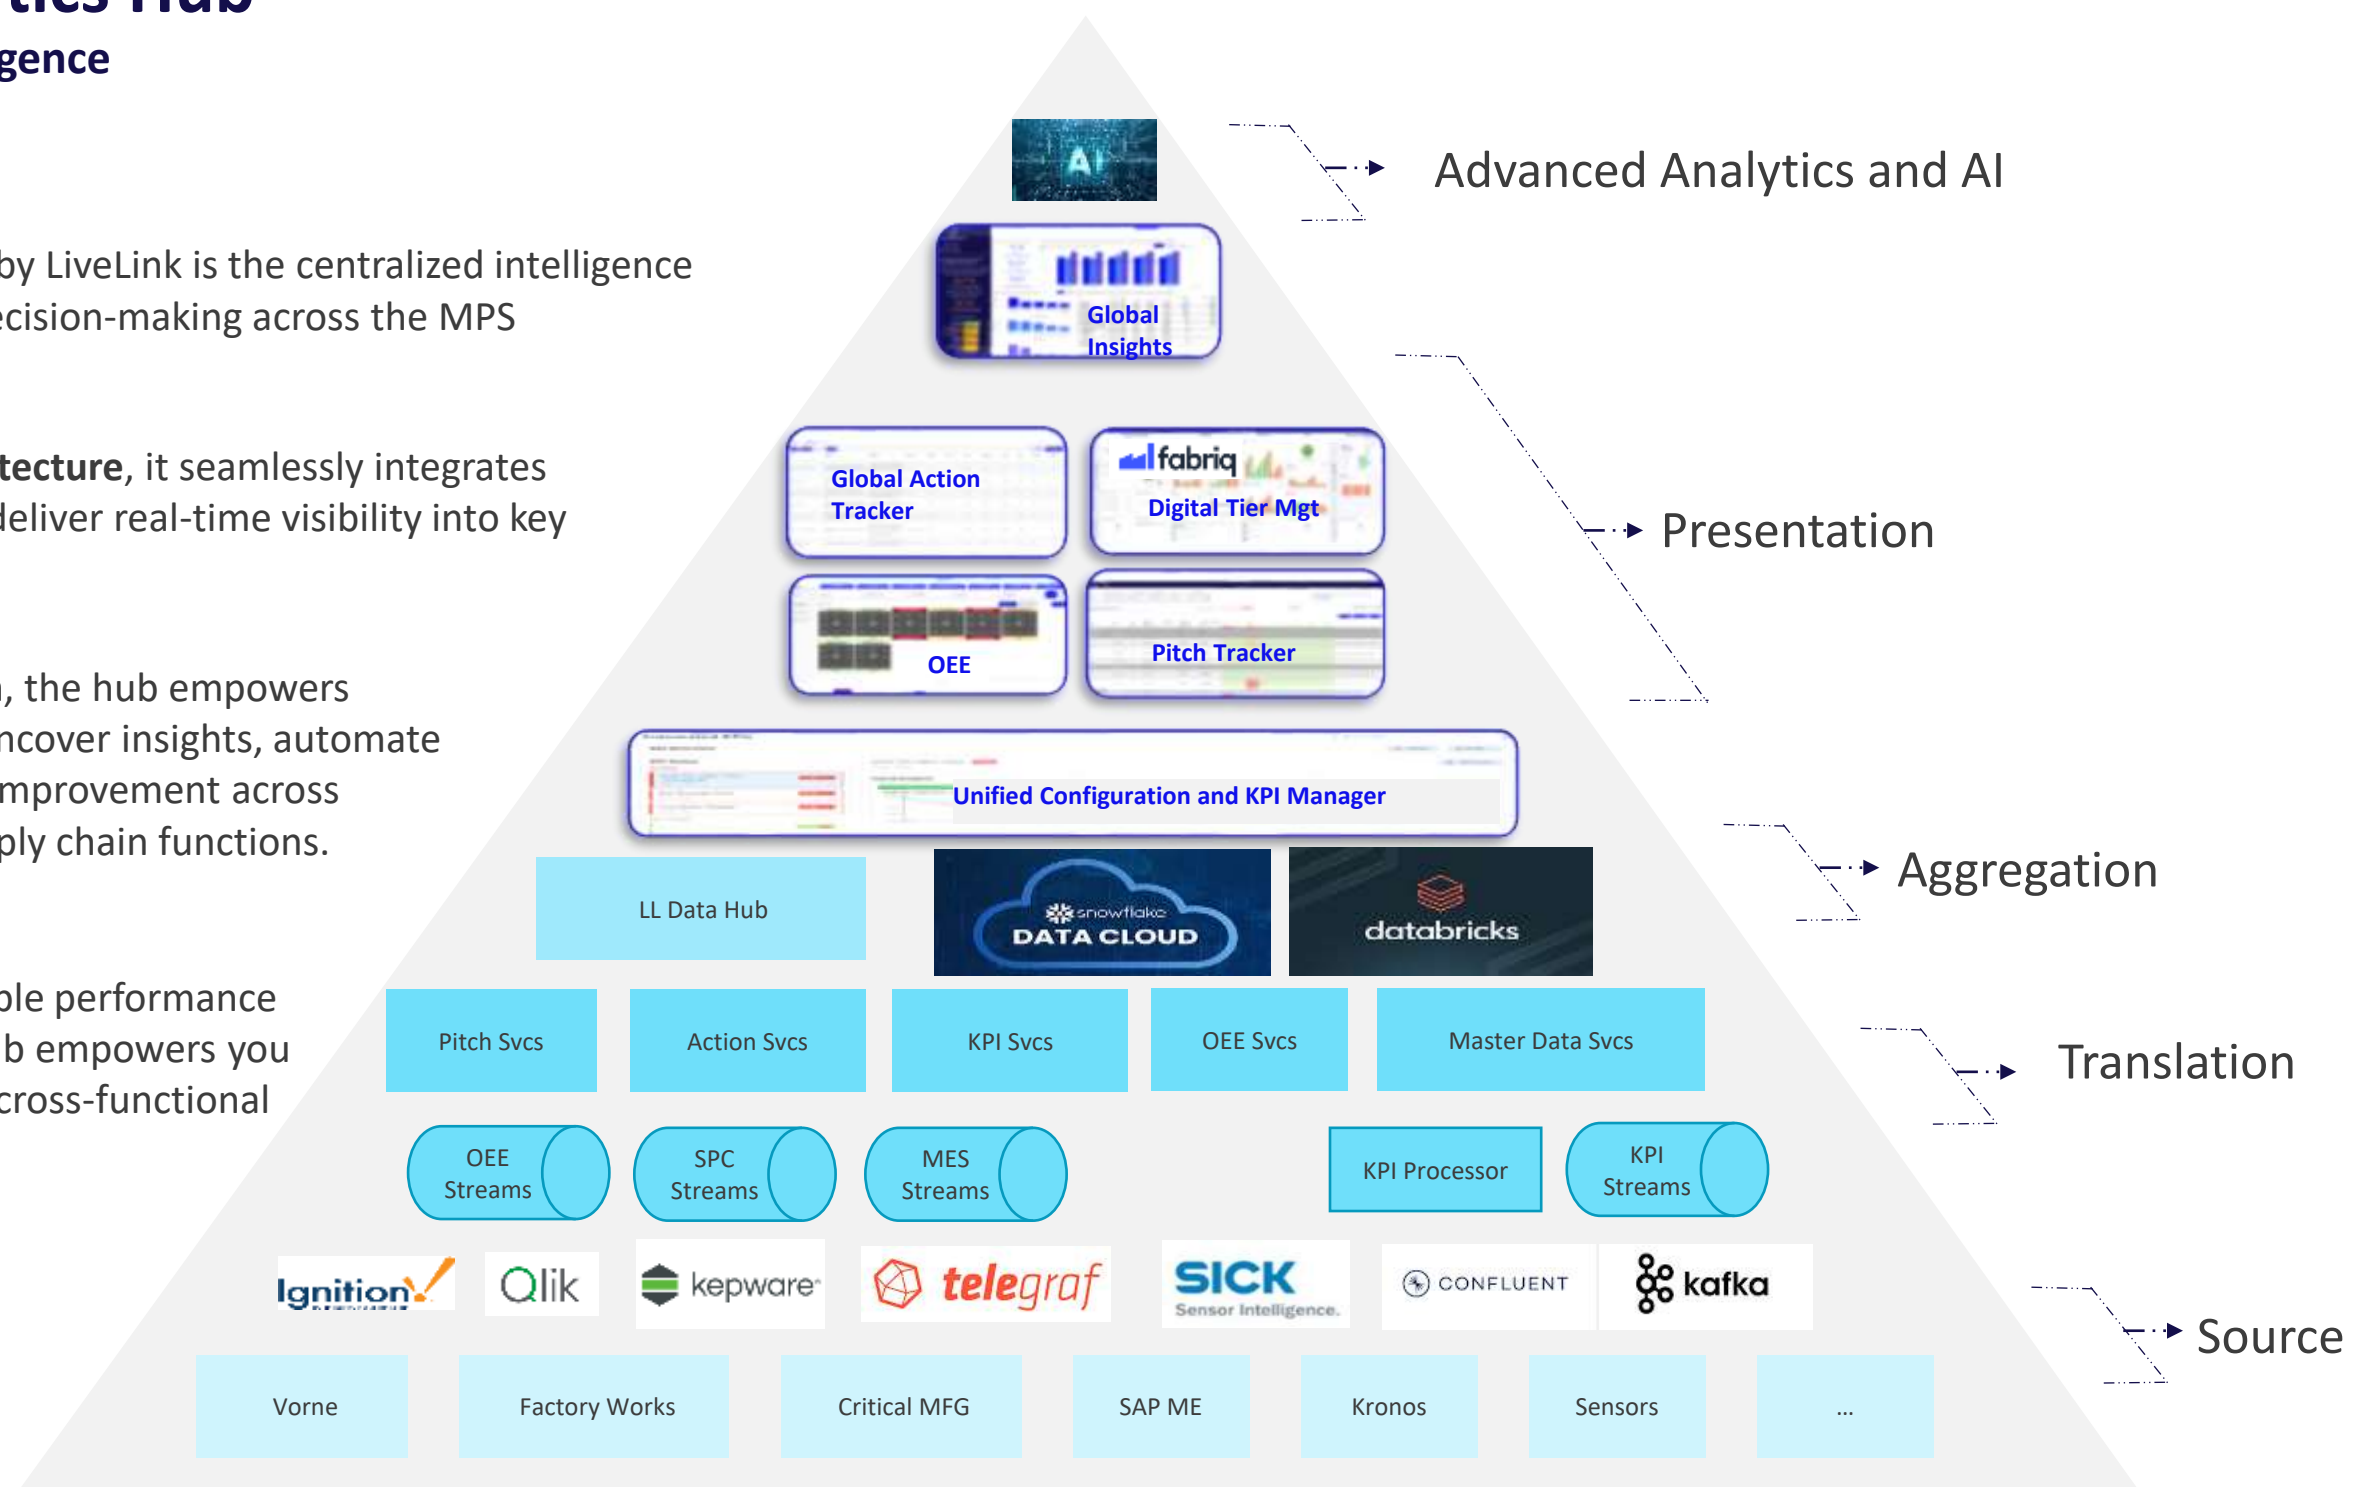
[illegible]tics Hub
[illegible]gence

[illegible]by LiveLink is the centralized intelligence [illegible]ecision-making across the MPS

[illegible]tecture, it seamlessly integrates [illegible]deliver real-time visibility into key

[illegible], the hub empowers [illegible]ncover insights, automate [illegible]mprovement across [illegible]ply chain functions.

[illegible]ble performance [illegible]b empowers you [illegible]cross-functional

AI

Advanced Analytics and AI

Global Insights

Global Action Tracker

fabriq Digital Tier Mgt

Presentation

OEE

Pitch Tracker

Unified Configuration and KPI Manager

Aggregation

LL Data Hub

snowflake DATA CLOUD

databricks

Pitch Svcs

Action Svcs

KPI Svcs

OEE Svcs

Master Data Svcs

Translation

OEE Streams

SPC Streams

MES Streams

KPI Processor

KPI Streams

Ignition

Qlik

kepware

telegraf

SICK Sensor Intelligence.

CONFLUENT

kafka

Source

Vorne

Factory Works

Critical MFG

SAP ME

Kronos

Sensors

...